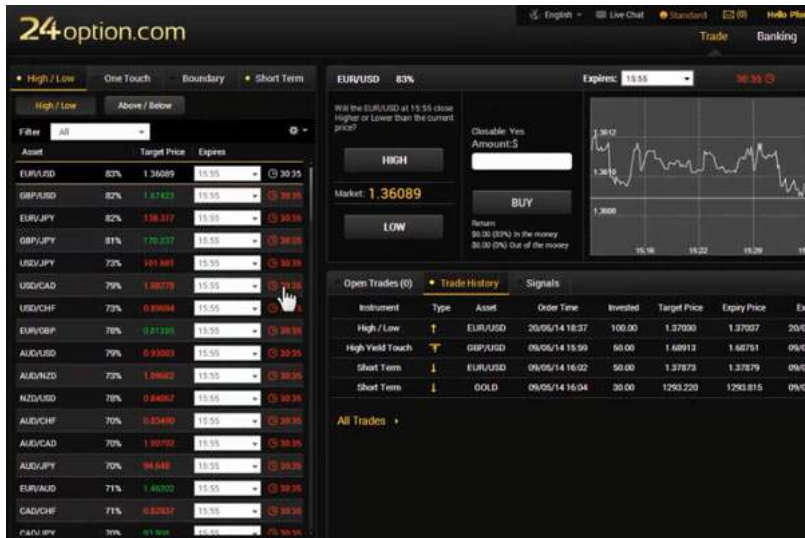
24option.com

English Live Chat Standard (0) Hello Pho

Trade Banking

• High / Low One Touch Boundary • Short Term

High / Low Above / Below

Filter All

| Asset | | Target Price | Expires | |
|---|---|---|---|---|
| EUR/USD | 83% | 1.36089 | 15:55 | 30:35 |
| GBP/USD | 82% | 1.67423 | 15:55 | 30:35 |
| EUR/JPY | 82% | 138.377 | 15:55 | 30:35 |
| GBP/JPY | 81% | 170.237 | 15:55 | 30:35 |
| USD/JPY | 73% | 101.681 | 15:55 | 30:35 |
| USD/CAD | 79% | 1.08778 | 15:55 | 30:35 |
| USD/CHF | 73% | 0.89694 | 15:55 | 30:35 |
| EUR/GBP | 78% | 0.81285 | 15:55 | 30:35 |
| AUD/USD | 79% | 0.93083 | 15:55 | 30:35 |
| AUD/NZD | 73% | 1.09662 | 15:55 | 30:35 |
| NZD/USD | 78% | 0.84867 | 15:55 | 30:35 |
| AUD/CHF | 70% | 0.83490 | 15:55 | 30:35 |
| AUD/CAD | 70% | 1.00702 | 15:55 | 30:35 |
| AUD/JPY | 70% | 94.648 | 15:55 | 30:35 |
| EUR/AUD | 71% | 1.46202 | 15:55 | 30:35 |
| CAD/CHF | 71% | 0.82037 | 15:55 | 30:35 |
| CAD/JPY | 70% | 93.908 | 15:55 | 30:35 |

EUR/USD 83%

Expires: 15:55 30:35

Will the EUR/USD at 15:55 close Higher or Lower than the current price?

HIGH

Market: 1.36089

LOW

Closable: Yes
Amount:$

BUY

Return:
$0.00 (83%) In the money
$0.00 (0%) Out of the money

1.3612
1.3610
1.3608
15:16 15:22 15:29

Open Trades (0) • Trade History Signals

| Instrument | Type | Asset | Order Time | Invested | Target Price | Expiry Price | E |
|---|---|---|---|---|---|---|---|
| High / Low | | EUR/USD | 20/05/14 18:37 | 100.00 | 1.37030 | 1.37037 | 20/0 |
| High Yield Touch | | GBP/USD | 09/05/14 15:59 | 50.00 | 1.68913 | 1.68751 | 09/0 |
| Short Term | | EUR/USD | 09/05/14 16:02 | 50.00 | 1.37873 | 1.37879 | 09/0 |
| Short Term | | GOLD | 09/05/14 16:04 | 30.00 | 1293.220 | 1293.815 | 09/0 |

All Trades •